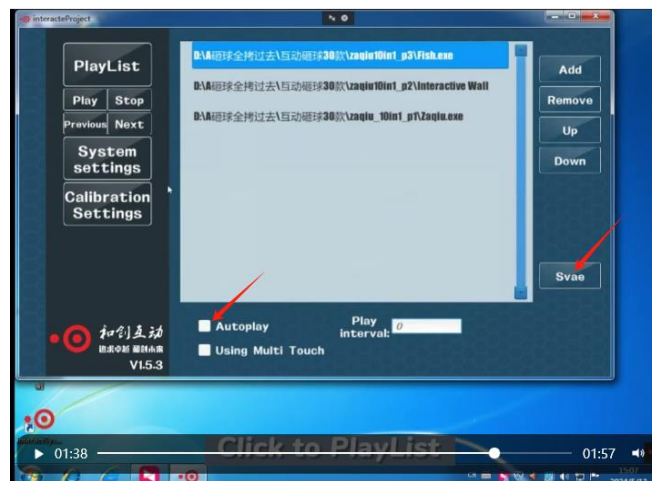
interacteProject

PlayList

Play Stop

Previous Next

System settings

Calibration Settings

D:\A砸球全拷过去\互动砸球30款\zaqiu10in1_p3\Fish.exe

D:\A砸球全拷过去\互动砸球30款\zaqiu10in1_p2\Interactive Wall

D:\A砸球全拷过去\互动砸球30款\zaqiu_10in1_p1\Zaqiu.exe

Add

Remove

Up

Down

Svae

Autoplay

Play interval: 0

Using Multi Touch

和创互动

V1.5.3

01:38

Click to PlayList

01:57